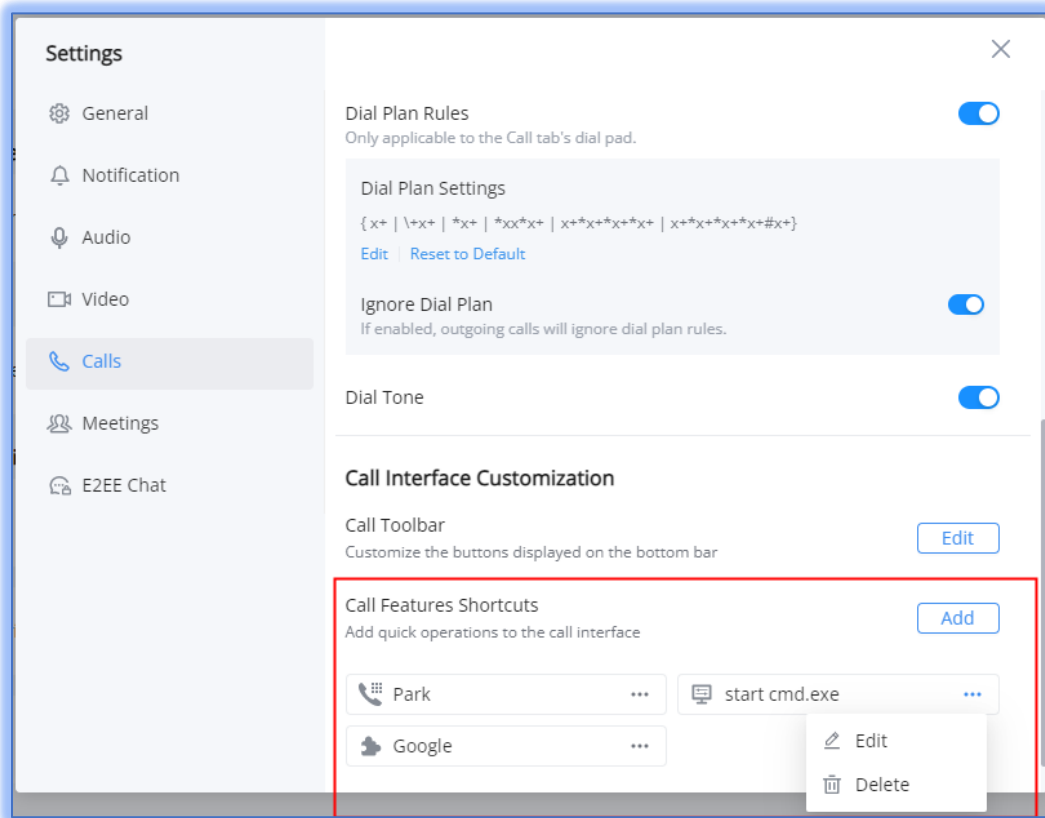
Settings

General

Notification

Audio

Video

Calls

Meetings

E2EE Chat

Dial Plan Rules
Only applicable to the Call tab's dial pad.

Dial Plan Settings
{ x+ | \+x+ | *x+ | *xx*x+ | x+*x+*x+*x+ | x+*x+*x+*x+#x+}
Edit | Reset to Default

Ignore Dial Plan
If enabled, outgoing calls will ignore dial plan rules.

Dial Tone

Call Interface Customization

Call Toolbar
Customize the buttons displayed on the bottom bar
Edit

Call Features Shortcuts
Add quick operations to the call interface
Add

Park ···
start cmd.exe ···
Google ···

Edit
Delete